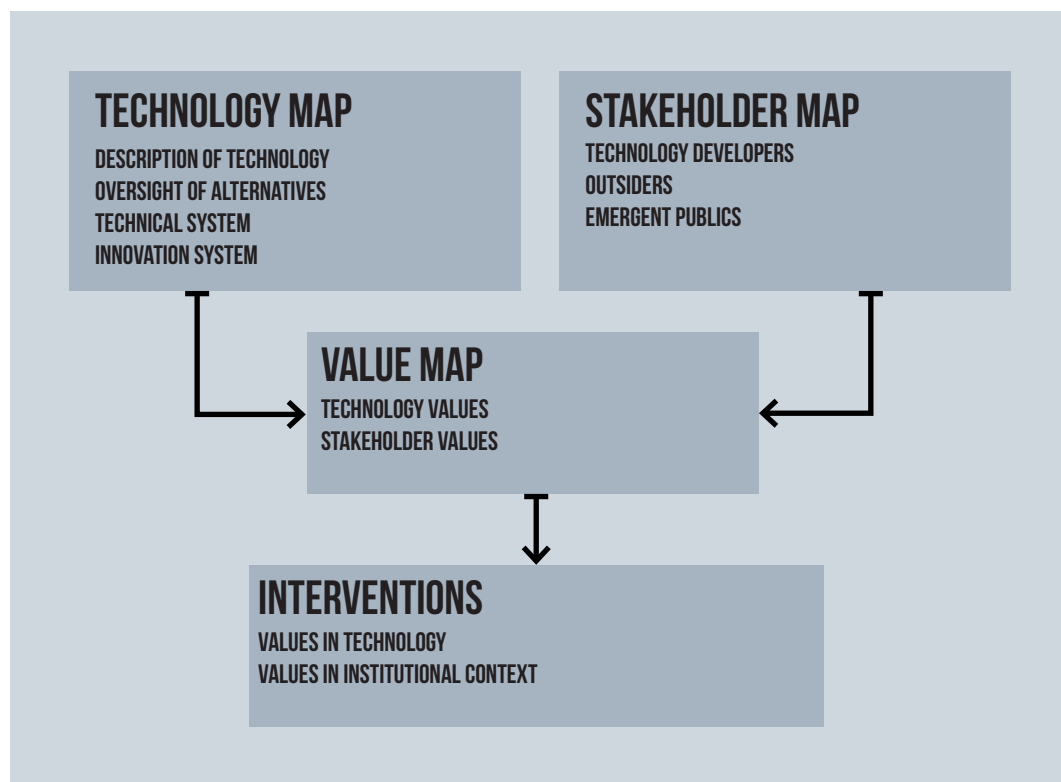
TECHNOLOGY MAP
DESCRIPTION OF TECHNOLOGY
OVERSIGHT OF ALTERNATIVES
TECHNICAL SYSTEM
INNOVATION SYSTEM

STAKEHOLDER MAP
TECHNOLOGY DEVELOPERS
OUTSIDERS
EMERGENT PUBLICS

VALUE MAP
TECHNOLOGY VALUES
STAKEHOLDER VALUES

INTERVENTIONS
VALUES IN TECHNOLOGY
VALUES IN INSTITUTIONAL CONTEXT